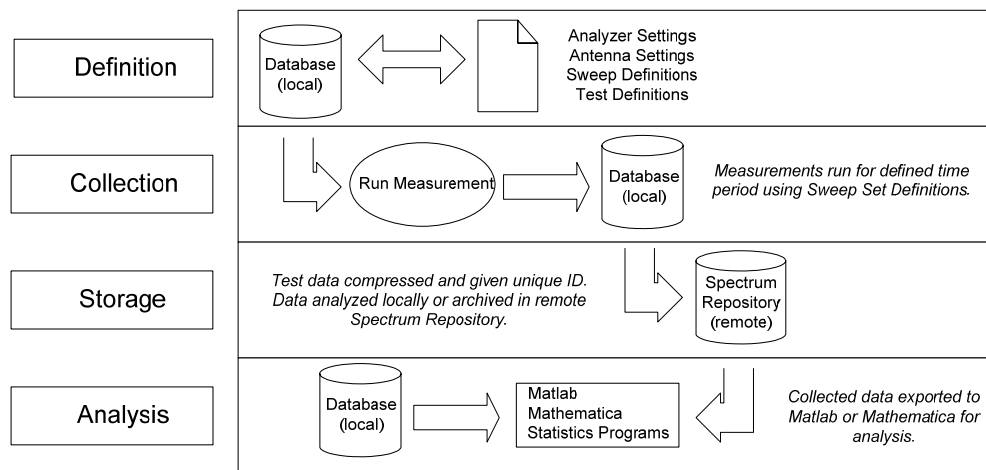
Definition

Database (local)

Analyzer Settings
Antenna Settings
Sweep Definitions
Test Definitions

Collection

Run Measurement

Database (local)

Measurements run for defined time period using Sweep Set Definitions.

Storage

Test data compressed and given unique ID. Data analyzed locally or archived in remote Spectrum Repository.

Spectrum Repository (remote)

Analysis

Database (local)

Matlab
Mathematica
Statistics Programs

Collected data exported to Matlab or Mathematica for analysis.